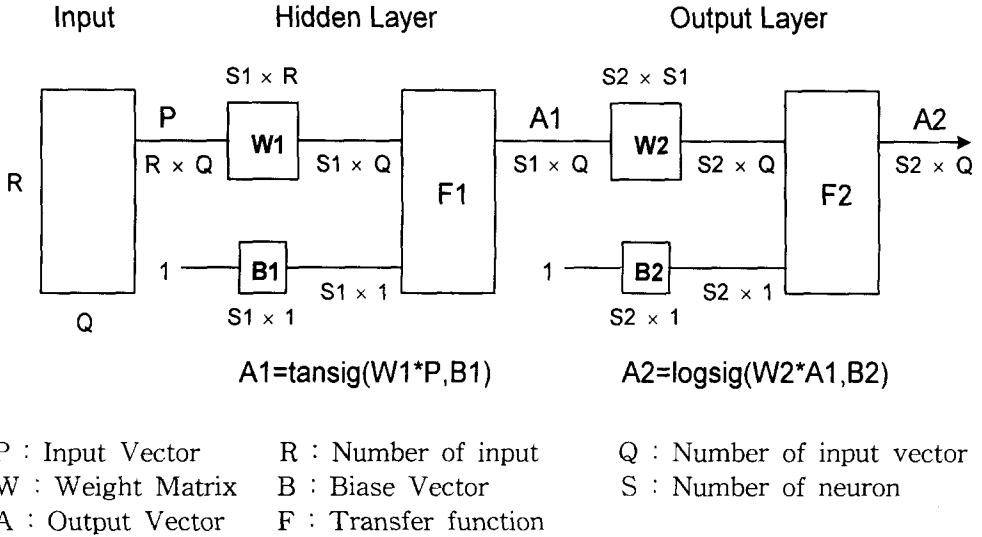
Input

Hidden Layer

Output Layer

R

Q

P

R × Q

S1 × R

W1

S1 × Q

1

B1

S1 × 1

S1 × 1

F1

A1

S1 × Q

S2 × S1

W2

S2 × Q

1

B2

S2 × 1

S2 × 1

F2

A2

S2 × Q

A1=tansig(W1*P,B1)

A2=logsig(W2*A1,B2)

P : Input Vector
W : Weight Matrix
A : Output Vector

R : Number of input
B : Biase Vector
F : Transfer function

Q : Number of input vector
S : Number of neuron